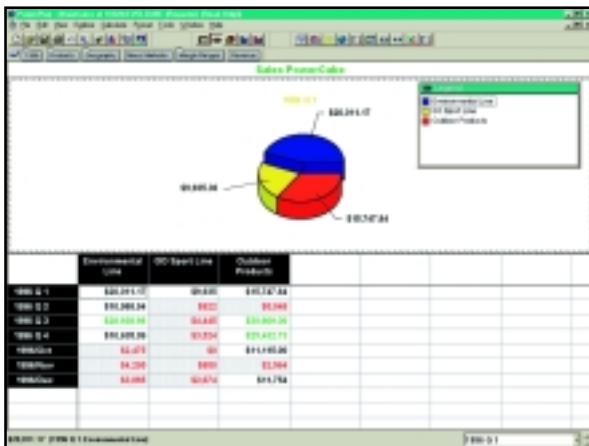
Sales PowerCube

$20,911.17

$9,805.98

$15,747.84

| | Environmental Line | GO Sport Line | Outdoor Products |
|---|---|---|---|
| 1996 Q 1 | $20,911.17 | $9,805 | $15,747.84 |
| 1996 Q 2 | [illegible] | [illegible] | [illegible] |
| 1996 Q 3 | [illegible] | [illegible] | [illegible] |
| 1996 Q 4 | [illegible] | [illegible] | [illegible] |
| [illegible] | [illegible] | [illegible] | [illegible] |
| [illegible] | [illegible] | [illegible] | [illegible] |
| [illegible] | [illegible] | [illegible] | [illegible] |

Environmental Line
GO Sport Line
Outdoor Products

1996 Q 1